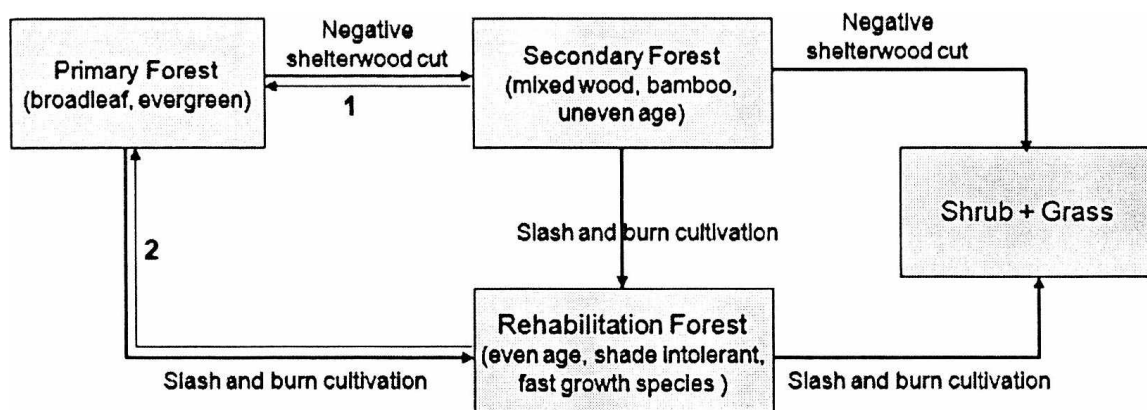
Primary Forest (broadleaf, evergreen)

Negative shelterwood cut

1

Secondary Forest (mixed wood, bamboo, uneven age)

Negative shelterwood cut

Shrub + Grass

2

Slash and burn cultivation

Rehabilitation Forest (even age, shade intolerant, fast growth species )

Slash and burn cultivation

Slash and burn cultivation